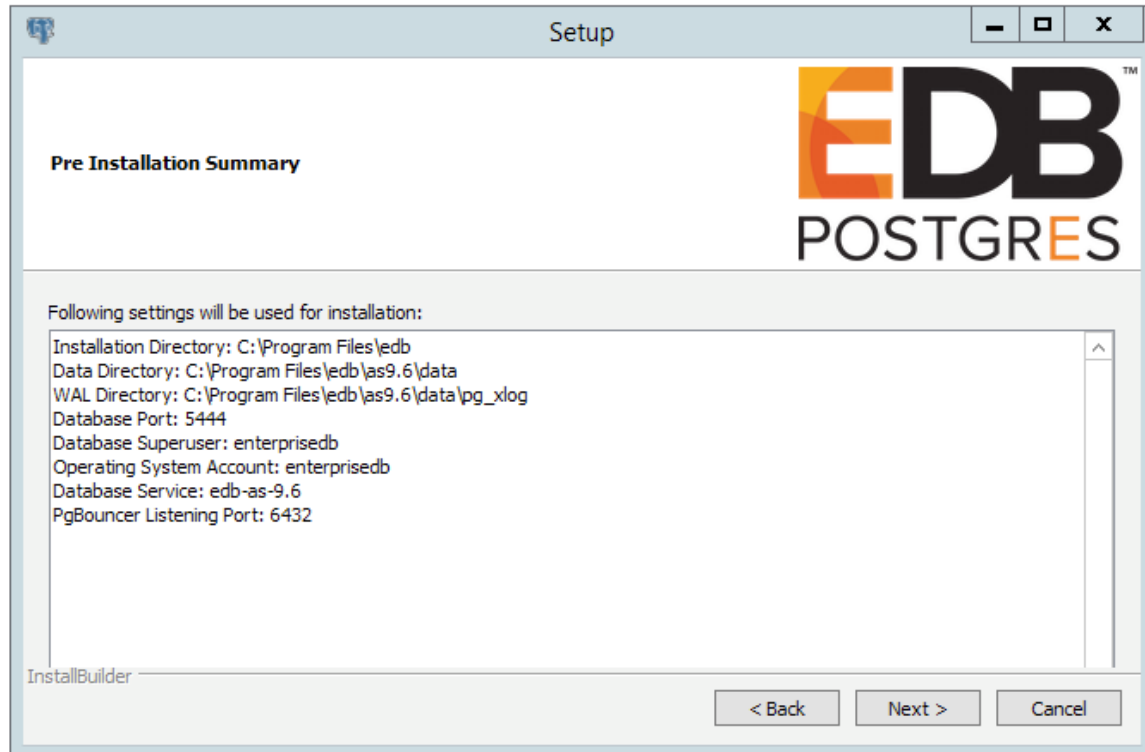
Setup

Pre Installation Summary

EDB™
POSTGRES

Following settings will be used for installation:

Installation Directory: C:\Program Files\edb
Data Directory: C:\Program Files\edb\as9.6\data
WAL Directory: C:\Program Files\edb\as9.6\data\pg_xlog
Database Port: 5444
Database Superuser: enterprisedb
Operating System Account: enterprisedb
Database Service: edb-as-9.6
PgBouncer Listening Port: 6432

InstallBuilder

< Back
Next >
Cancel